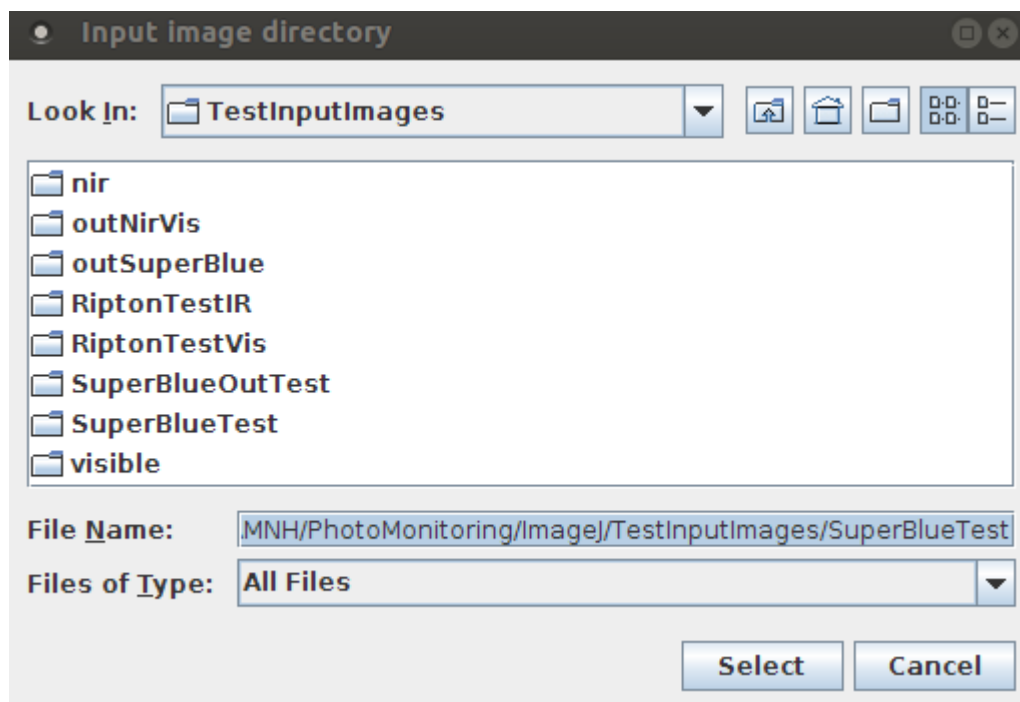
Input image directory

Look In: TestInputImages

nir
outNirVis
outSuperBlue
RiptonTestIR
RiptonTestVis
SuperBlueOutTest
SuperBlueTest
visible

File Name: MNH/PhotoMonitoring/ImageJ/TestInputImages/SuperBlueTest

Files of Type: All Files

Select Cancel